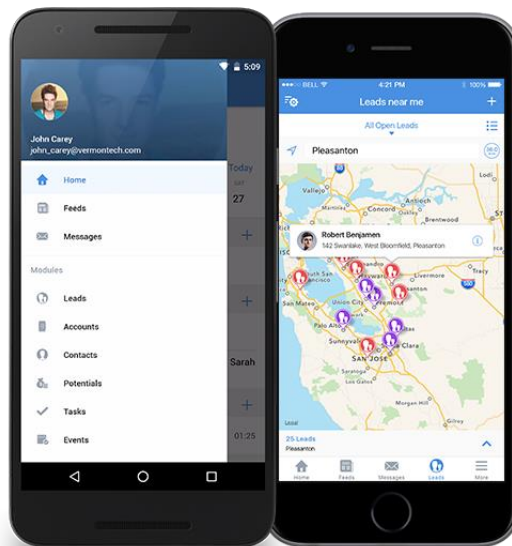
5:09

John Carey
john_carey@vermontech.com

Today
27

Home
Feeds
Messages

Modules

Leads
Accounts
Contacts
Potentials
Tasks
Events

Sarah
01:25

BELL
4:21 PM
100%

Leads near me

All Open Leads

Pleasanton

Robert Benjamen
142 Swanlake, West Bloomfield, Pleasanton

Concord
Brentwood
Fremont
Union City
SAN JOSE
Sunnyvale
Clara
Francisco

Legal

25 Leads
Pleasanton

Home
Feeds
Messages
Leads
More